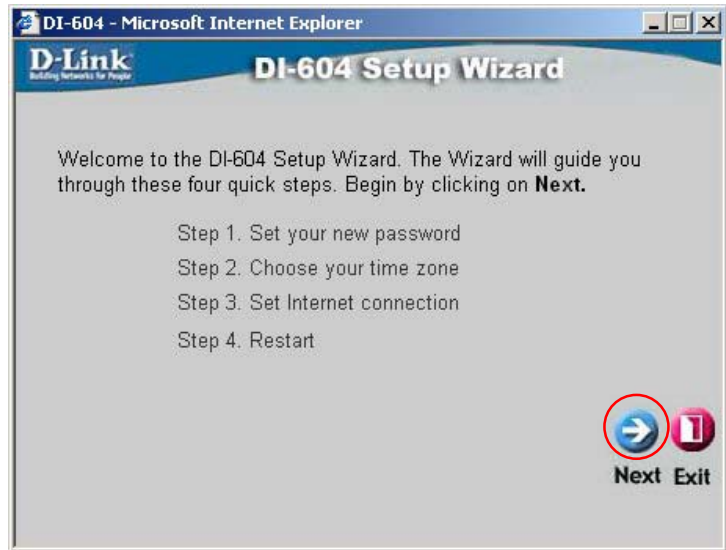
DI-604 - Microsoft Internet Explorer

D-Link
Building Networks for People

DI-604 Setup Wizard

Welcome to the DI-604 Setup Wizard. The Wizard will guide you through these four quick steps. Begin by clicking on **Next.**

Step 1. Set your new password
Step 2. Choose your time zone
Step 3. Set Internet connection
Step 4. Restart

Next Exit